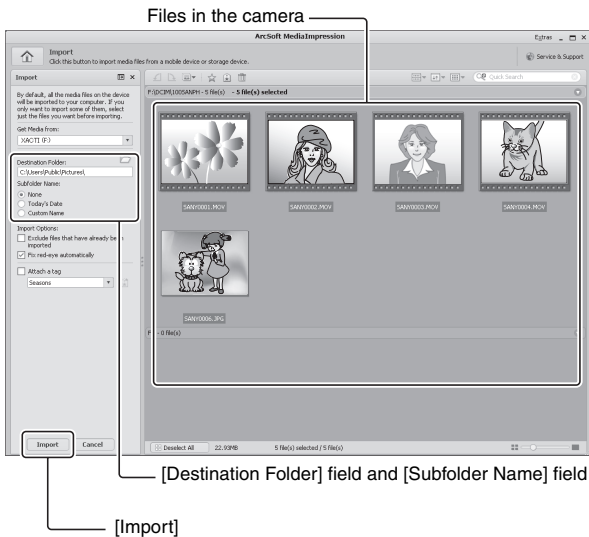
Files in the camera

ArcSoft MediaImpression

Extras _ □ ×

Import
Click this button to import media files from a mobile device or storage device.

Service & Support

Import

By default, all the media files on the device will be imported to your computer. If you only want to import some of them, select just the files you want before importing.

Get Media from:

XACTI (F:)

Destination Folder:

C:\Users\Public\Pictures\

Subfolder Name:

None

Today's Date

Custom Name

Import Options:

Exclude files that have already been imported

Fix red-eye automatically

Attach a tag

Seasons

Quick Search

F:\DCIM\100SANYO - 5 file(s) - 5 file(s) selected

SANY0001.MOV

SANY0002.MOV

SANY0003.MOV

SANY0004.MOV

SANY0006.JPG

F - 0 file(s)

Import

Cancel

Deselect All

22.93MB

5 file(s) selected / 5 file(s)

[Destination Folder] field and [Subfolder Name] field

[Import]